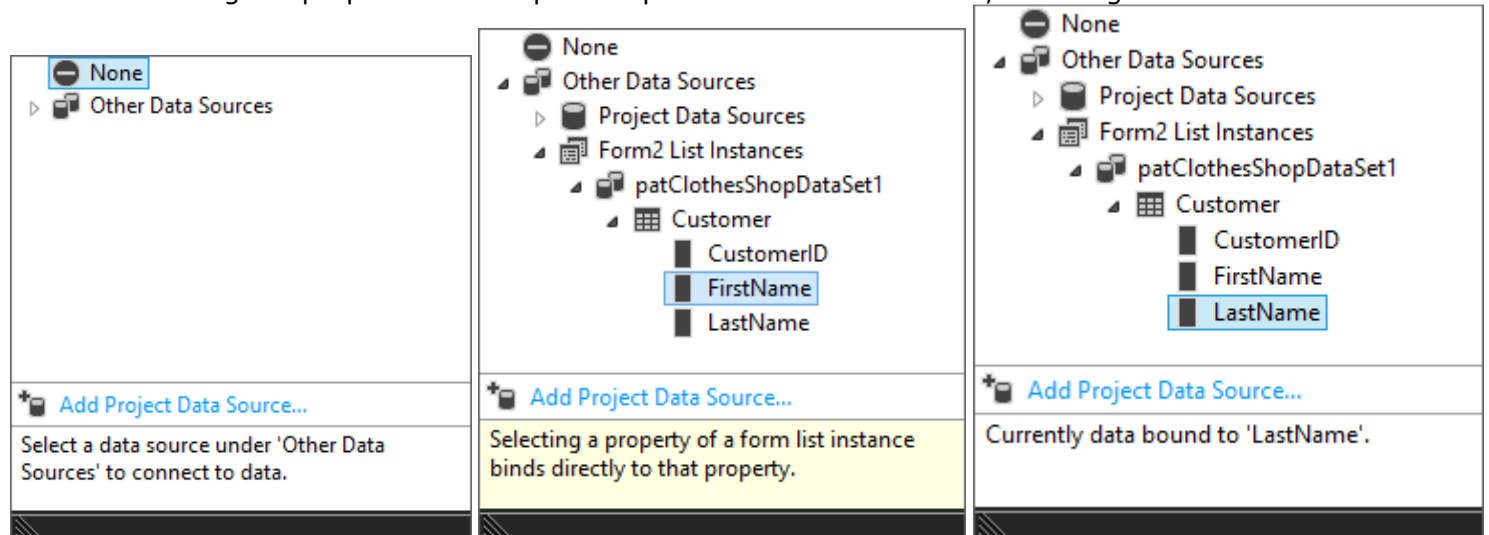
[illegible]

None
Other Data Sources
Add Project Data Source...
Select a data source under 'Other Data Sources' to connect to data.

None
Other Data Sources
Project Data Sources
Form2 List Instances
patClothesShopDataSet1
Customer
CustomerID
FirstName
LastName
Add Project Data Source...
Selecting a property of a form list instance binds directly to that property.

None
Other Data Sources
Project Data Sources
Form2 List Instances
patClothesShopDataSet1
Customer
CustomerID
FirstName
LastName
Add Project Data Source...
Currently data bound to 'LastName'.